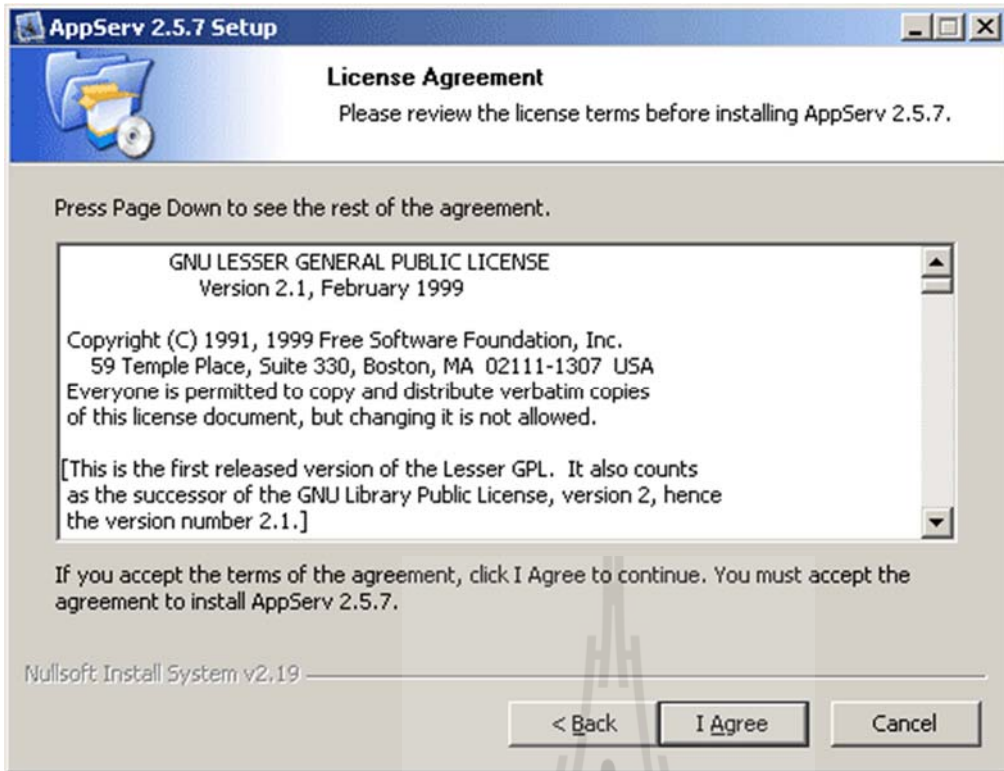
AppServ 2.5.7 Setup

License Agreement

Please review the license terms before installing AppServ 2.5.7.

Press Page Down to see the rest of the agreement.

GNU LESSER GENERAL PUBLIC LICENSE
Version 2.1, February 1999

Copyright (C) 1991, 1999 Free Software Foundation, Inc.
59 Temple Place, Suite 330, Boston, MA 02111-1307 USA
Everyone is permitted to copy and distribute verbatim copies of this license document, but changing it is not allowed.

[This is the first released version of the Lesser GPL. It also counts as the successor of the GNU Library Public License, version 2, hence the version number 2.1.]

If you accept the terms of the agreement, click I Agree to continue. You must accept the agreement to install AppServ 2.5.7.

Nullsoft Install System v2.19

< Back

I Agree

Cancel